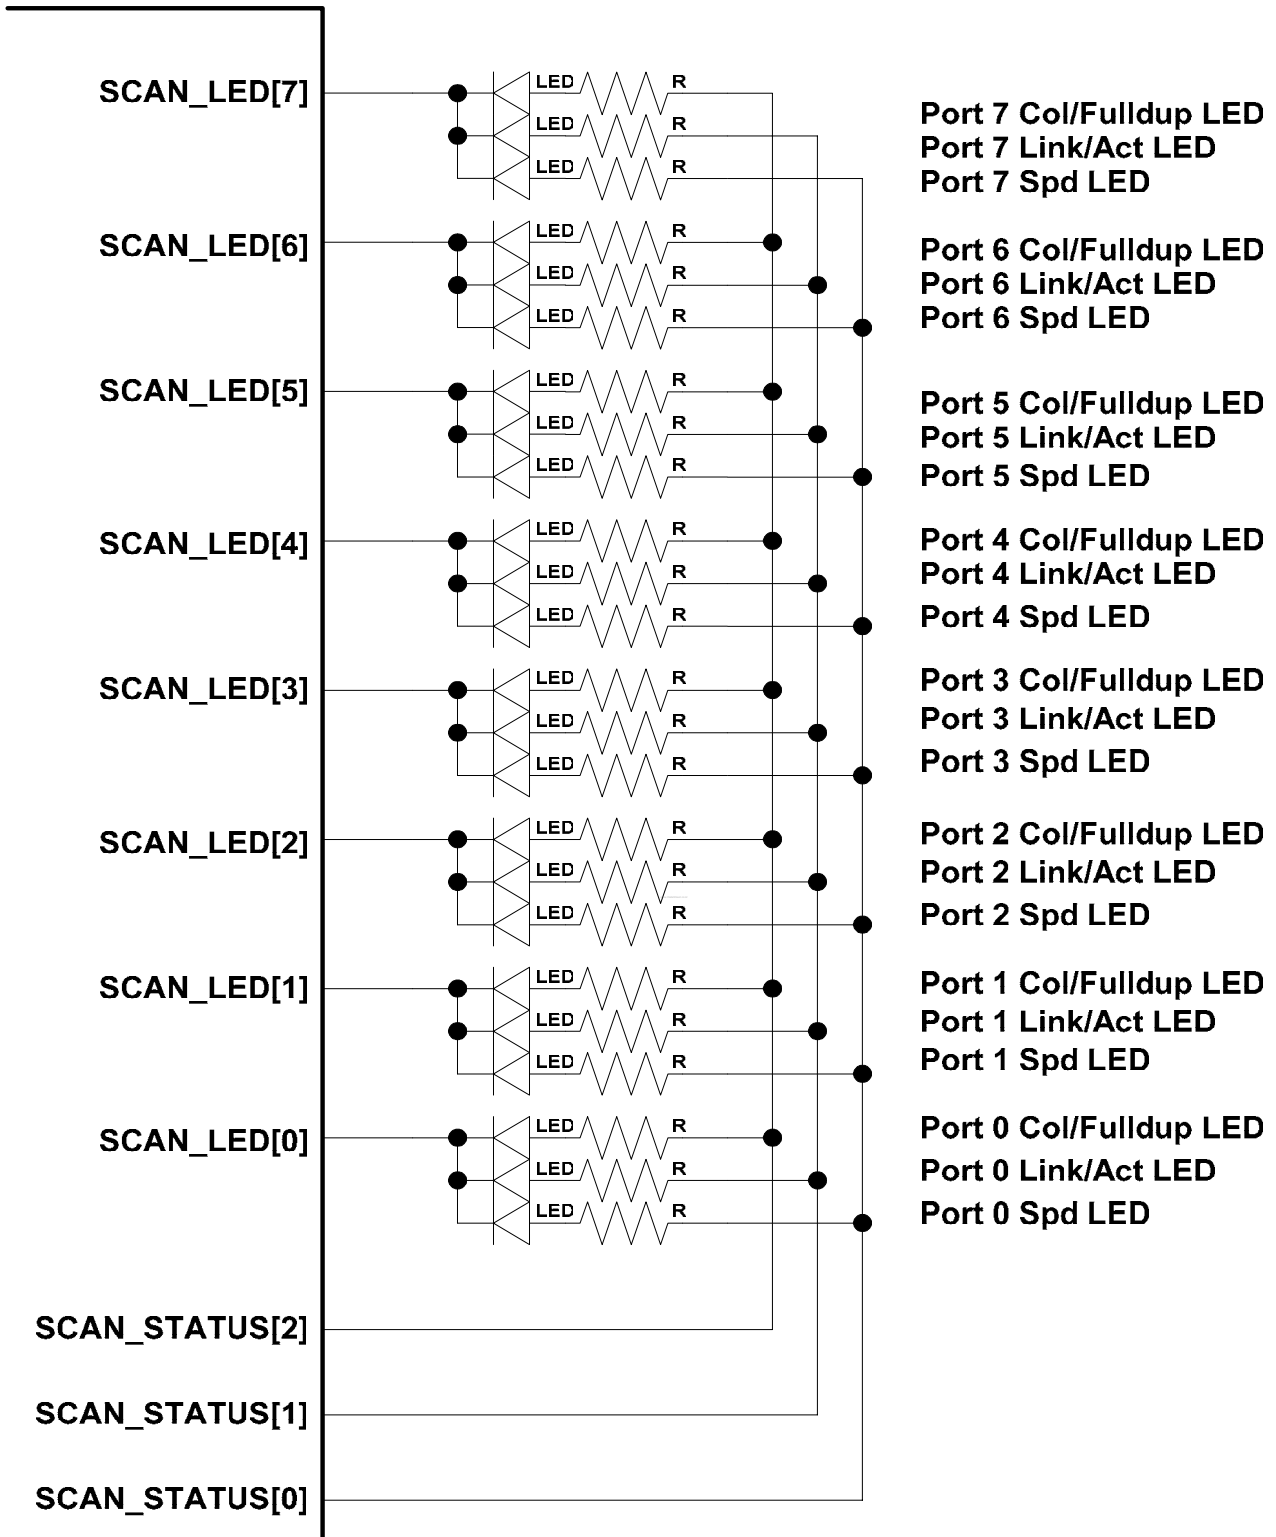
SCAN_LED[7]

LED R
LED R
LED R

Port 7 Col/Fulldup LED
Port 7 Link/Act LED
Port 7 Spd LED

SCAN_LED[6]

LED R
LED R
LED R

Port 6 Col/Fulldup LED
Port 6 Link/Act LED
Port 6 Spd LED

SCAN_LED[5]

LED R
LED R
LED R

Port 5 Col/Fulldup LED
Port 5 Link/Act LED
Port 5 Spd LED

SCAN_LED[4]

LED R
LED R
LED R

Port 4 Col/Fulldup LED
Port 4 Link/Act LED
Port 4 Spd LED

SCAN_LED[3]

LED R
LED R
LED R

Port 3 Col/Fulldup LED
Port 3 Link/Act LED
Port 3 Spd LED

SCAN_LED[2]

LED R
LED R
LED R

Port 2 Col/Fulldup LED
Port 2 Link/Act LED
Port 2 Spd LED

SCAN_LED[1]

LED R
LED R
LED R

Port 1 Col/Fulldup LED
Port 1 Link/Act LED
Port 1 Spd LED

SCAN_LED[0]

LED R
LED R
LED R

Port 0 Col/Fulldup LED
Port 0 Link/Act LED
Port 0 Spd LED

SCAN_STATUS[2]

SCAN_STATUS[1]

SCAN_STATUS[0]